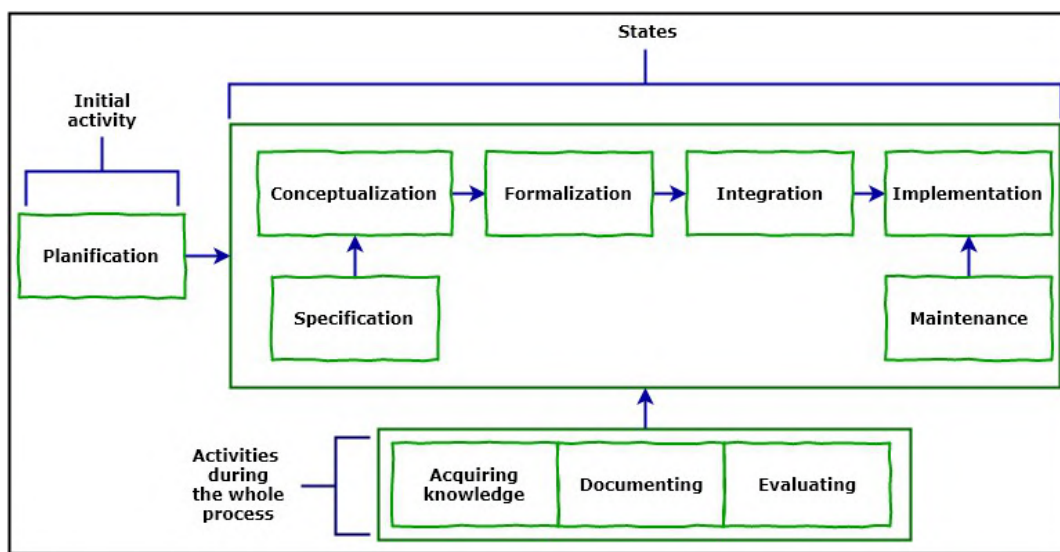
States

Initial activity

Planification

Conceptualization

Formalization

Integration

Implementation

Specification

Maintenance

Activities during the whole process

Acquiring knowledge

Documenting

Evaluating